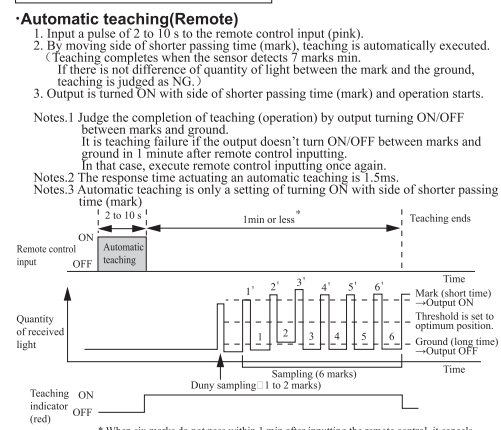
·Automatic teaching(Remote)

1. Input a pulse of 2 to 10 s to the remote control input (pink).
2. By moving side of shorter passing time (mark), teaching is automatically executed. (Teaching completes when the sensor detects 7 marks min. If there is not difference of quantity of light between the mark and the ground, teaching is judged as NG.)
3. Output is turned ON with side of shorter passing time (mark) and operation starts.

Notes.1 Judge the completion of teaching (operation) by output turning ON/OFF between marks and ground. It is teaching failure if the output doesn't turn ON/OFF between marks and ground in 1 minute after remote control inputting. In that case, execute remote control inputting once again.
Notes.2 The response time actuating an automatic teaching is 1.5ms.
Notes.3 Automatic teaching is only a setting of turning ON with side of shorter passing time (mark)

2 to 10 s
1min or less*
Teaching ends
ON
Remote control input
OFF
Automatic teaching
Time
1'
2'
3'
4'
5'
6'
Mark (short time) →Output ON
Quantity of received light
Threshold is set to optimum position.
1
2
3
4
5
6
Ground (long time) →Output OFF
Sampling (6 marks)
Time
Duny sampling□1 to 2 marks)
Teaching indicator (red)
ON
OFF

* When six marks do not pass within 1 min after inputting the remote control, it cancels